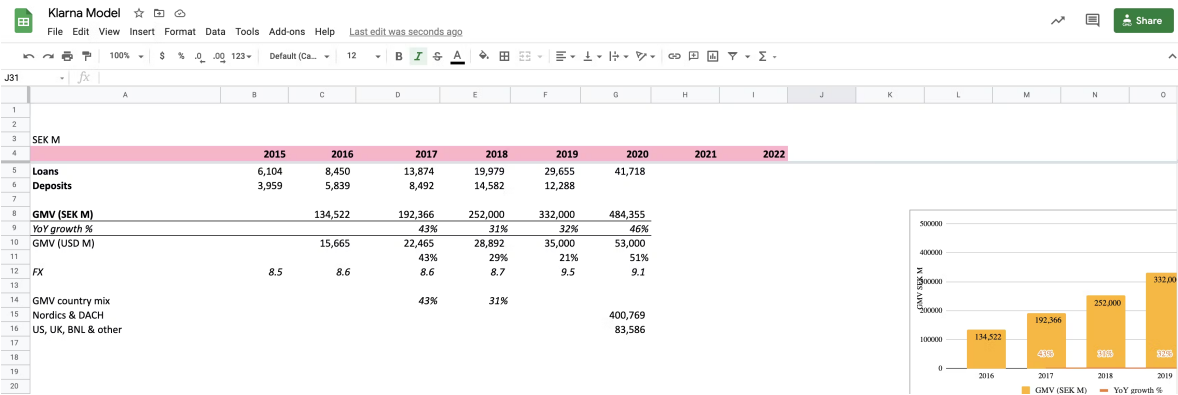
Klarna Model

File Edit View Insert Format Data Tools Add-ons Help Last edit was seconds ago

Share

100% $ % .0 .00 123 Default (Ca... 12 B I S A

J31 fx

| | A | B | C | D | E | F | G | H | I | J | K | L | M | N | O |
|---|---|---|---|---|---|---|---|---|---|---|---|---|---|---|---|
| 1 | | | | | | | | | | | | | | | |
| 2 | | | | | | | | | | | | | | | |
| 3 | SEK M | | | | | | | | | | | | | | |
| 4 | | 2015 | 2016 | 2017 | 2018 | 2019 | 2020 | 2021 | 2022 | | | | | | |
| 5 | Loans | 6,104 | 8,450 | 13,874 | 19,979 | 29,655 | 41,718 | | | | | | | | |
| 6 | Deposits | 3,959 | 5,839 | 8,492 | 14,582 | 12,288 | | | | | | | | | |
| 7 | | | | | | | | | | | | | | | |
| 8 | GMV (SEK M) | | 134,522 | 192,366 | 252,000 | 332,000 | 484,355 | | | | | | | | |
| 9 | YoY growth % | | | 43% | 31% | 32% | 46% | | | | | | | | |
| 10 | GMV (USD M) | | 15,665 | 22,465 | 28,892 | 35,000 | 53,000 | | | | | | | | |
| 11 | | | | 43% | 29% | 21% | 51% | | | | | | | | |
| 12 | FX | 8.5 | 8.6 | 8.6 | 8.7 | 9.5 | 9.1 | | | | | | | | |
| 13 | | | | | | | | | | | | | | | |
| 14 | GMV country mix | | | 43% | 31% | | | | | | | | | | |
| 15 | Nordics & DACH | | | | | | 400,769 | | | | | | | | |
| 16 | US, UK, BNL & other | | | | | | 83,586 | | | | | | | | |
| 17 | | | | | | | | | | | | | | | |
| 18 | | | | | | | | | | | | | | | |
| 19 | | | | | | | | | | | | | | | |
| 20 | | | | | | | | | | | | | | | |

500000
400000
300000
200000
100000
0
GMV SEK M
134,522
192,366
252,000
332,00
43%
31%
32%
2016
2017
2018
2019
GMV (SEK M)
YoY growth %